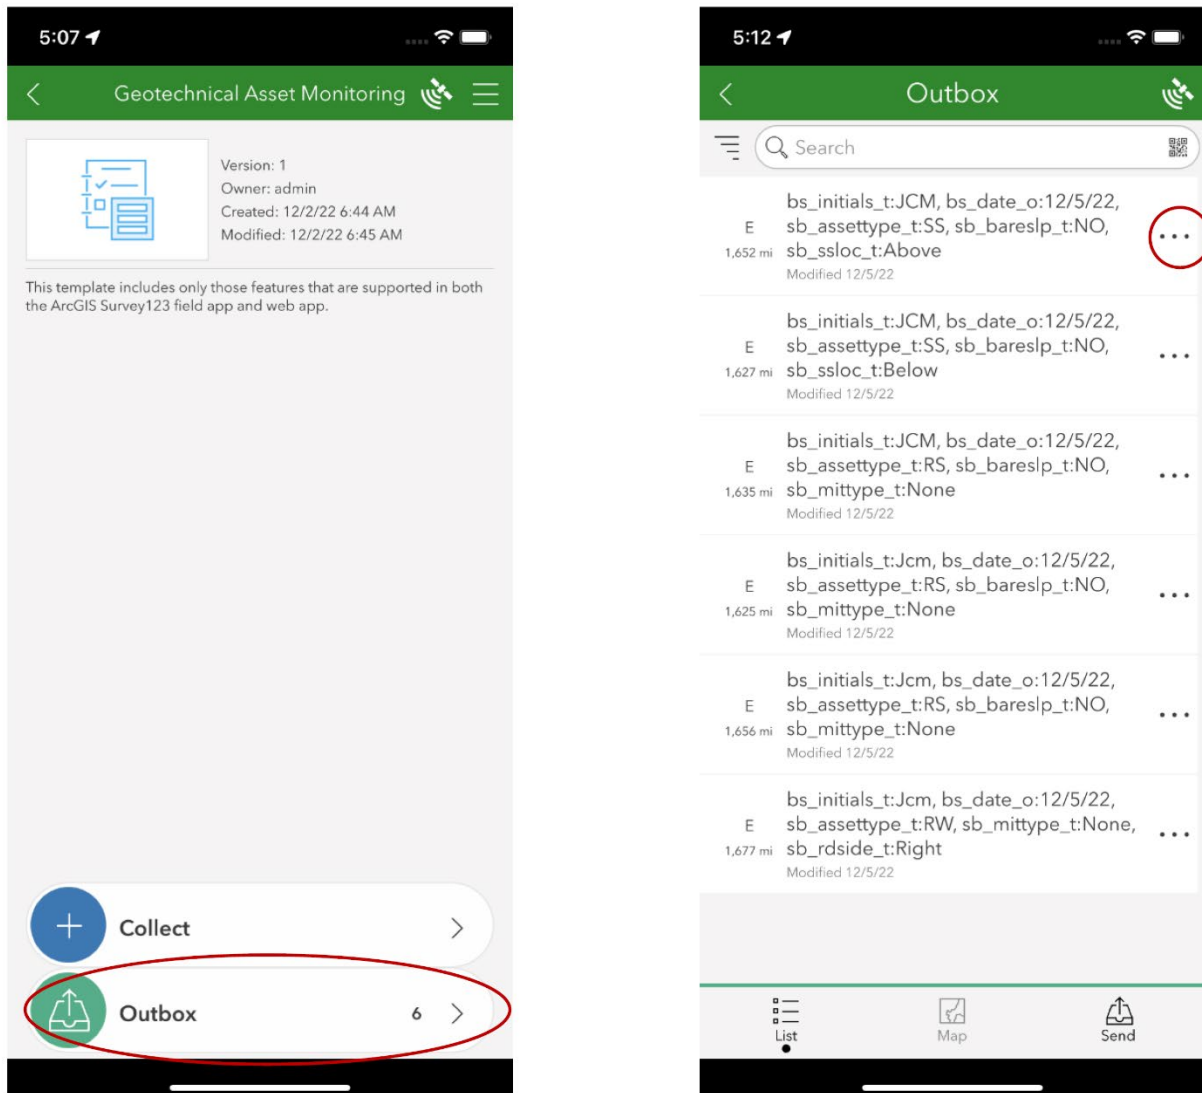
5:07

Geotechnical Asset Monitoring

Version: 1
Owner: admin
Created: 12/2/22 6:44 AM
Modified: 12/2/22 6:45 AM

This template includes only those features that are supported in both the ArcGIS Survey123 field app and web app.

Collect

Outbox 6

5:12

Outbox

Search

E
1,652 mi
bs_initials_t:JCM, bs_date_o:12/5/22, sb_assettype_t:SS, sb_bareslp_t:NO, sb_ssloc_t:Above
Modified 12/5/22

E
1,627 mi
bs_initials_t:JCM, bs_date_o:12/5/22, sb_assettype_t:SS, sb_bareslp_t:NO, sb_ssloc_t:Below
Modified 12/5/22

E
1,635 mi
bs_initials_t:JCM, bs_date_o:12/5/22, sb_assettype_t:RS, sb_bareslp_t:NO, sb_mittype_t:None
Modified 12/5/22

E
1,625 mi
bs_initials_t:Jcm, bs_date_o:12/5/22, sb_assettype_t:RS, sb_bareslp_t:NO, sb_mittype_t:None
Modified 12/5/22

E
1,656 mi
bs_initials_t:Jcm, bs_date_o:12/5/22, sb_assettype_t:RS, sb_bareslp_t:NO, sb_mittype_t:None
Modified 12/5/22

E
1,677 mi
bs_initials_t:Jcm, bs_date_o:12/5/22, sb_assettype_t:RW, sb_mittype_t:None, sb_rdside_t:Right
Modified 12/5/22

List
Map
Send